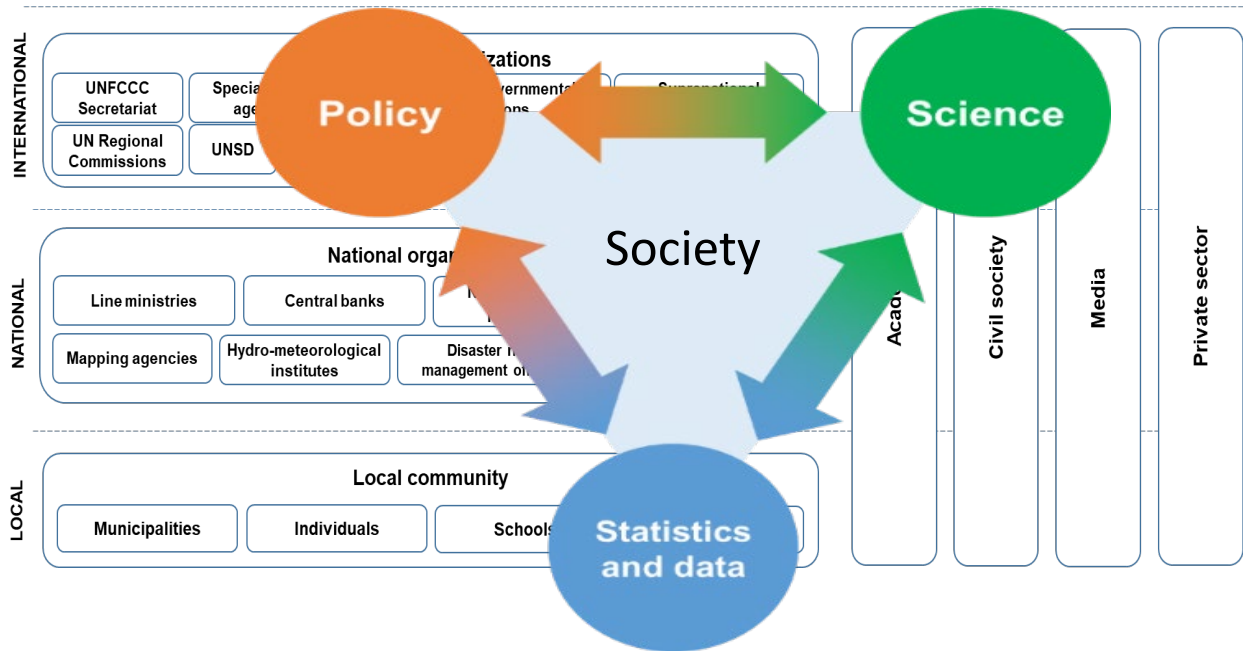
INTERNATIONAL

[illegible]izations

UNFCCC Secretariat

Specia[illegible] age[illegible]

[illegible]vernmenta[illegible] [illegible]ons

Supranational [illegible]

UN Regional Commissions

UNSD

Policy

Science

Society

NATIONAL

National orga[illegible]

Line ministries

Central banks

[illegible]

Mapping agencies

Hydro-meteorological institutes

Disaster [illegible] management o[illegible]

LOCAL

Local community

Municipalities

Individuals

Schools

Statistics and data

Acad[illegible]

Civil society

Media

Private sector